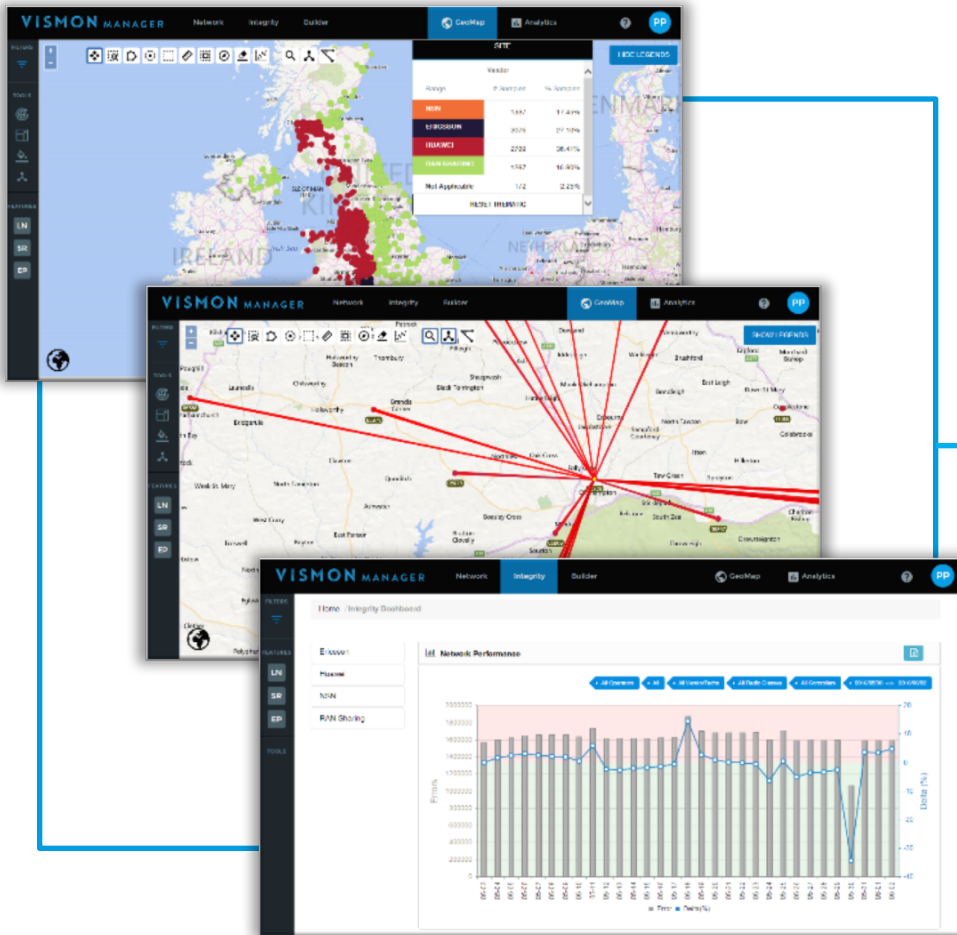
VISMON MANAGER

Network Integrity Builder GeoMap Analytics ? PP

FILTERS

TOOLS

FEATURES

LN SR EP

SITE

Vendor

Range # Samples % Samples

NSN 1667 17.43%

ERICSSON 3079 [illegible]

HUAWEI 2702 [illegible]

RAN SHARING 1757 16.83%

Not Applicable 172 2.23%

RESET THEMATIC

HIDE LEGENDS

IRELAND

VISMON MANAGER

Network Integrity Builder GeoMap Analytics ? PP

FILTERS

TOOLS

FEATURES

LN SR EP

SHOW LEGENDS

VISMON MANAGER

Network Integrity Builder GeoMap Analytics ? PP

FILTERS

FEATURES

LN SR EP

TOOLS

Home / Integrity Dashboard

Ericsson

Huawei

NSN

RAN Sharing

Network Performance

All Operators All All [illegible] All Radio Classes All Operators

Errors

Delta (%)

Error Delta(%)